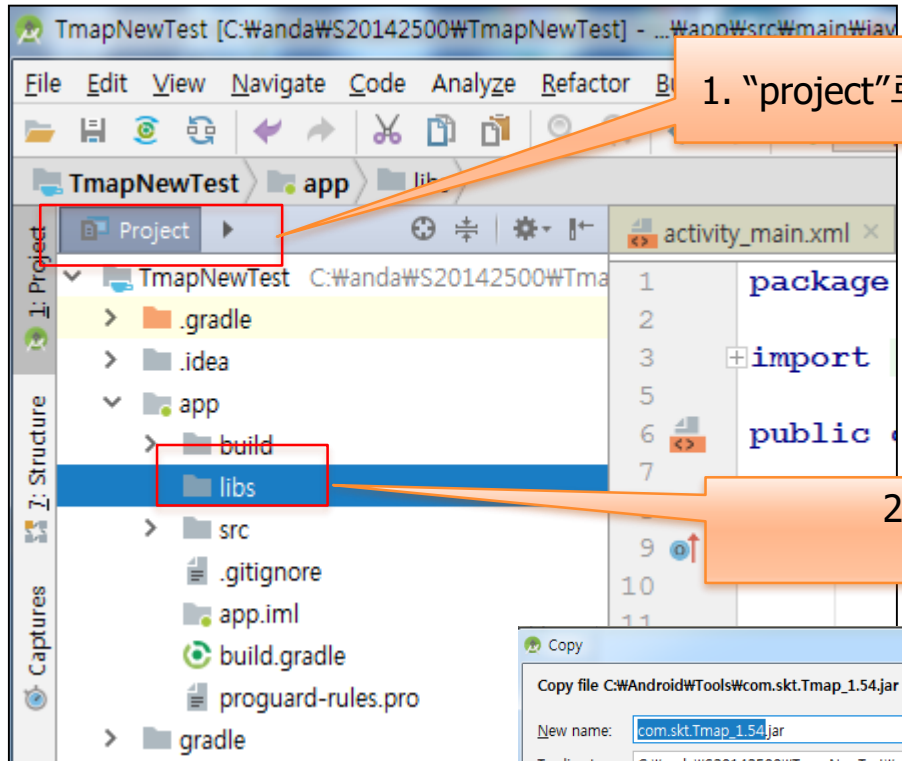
TmapNewTest [C:₩anda₩S20142500₩TmapNewTest] - ...₩app₩src₩main₩jav

File Edit View Navigate Code Analyze Refactor B

1. "project"로

TmapNewTest app libs

Project

activity_main.xml

1: Project
2: Structure
Captures

TmapNewTest C:₩anda₩S20142500₩Tma
.gradle
.idea
app
build
libs
src
.gitignore
app.iml
build.gradle
proguard-rules.pro
gradle

1 package
2
3 import
5
6 public
7
9
10
11

2

Copy

Copy file C:₩Android₩Tools₩com.skt.Tmap_1.54.jar

New name: com.skt.Tmap_1.54.jar